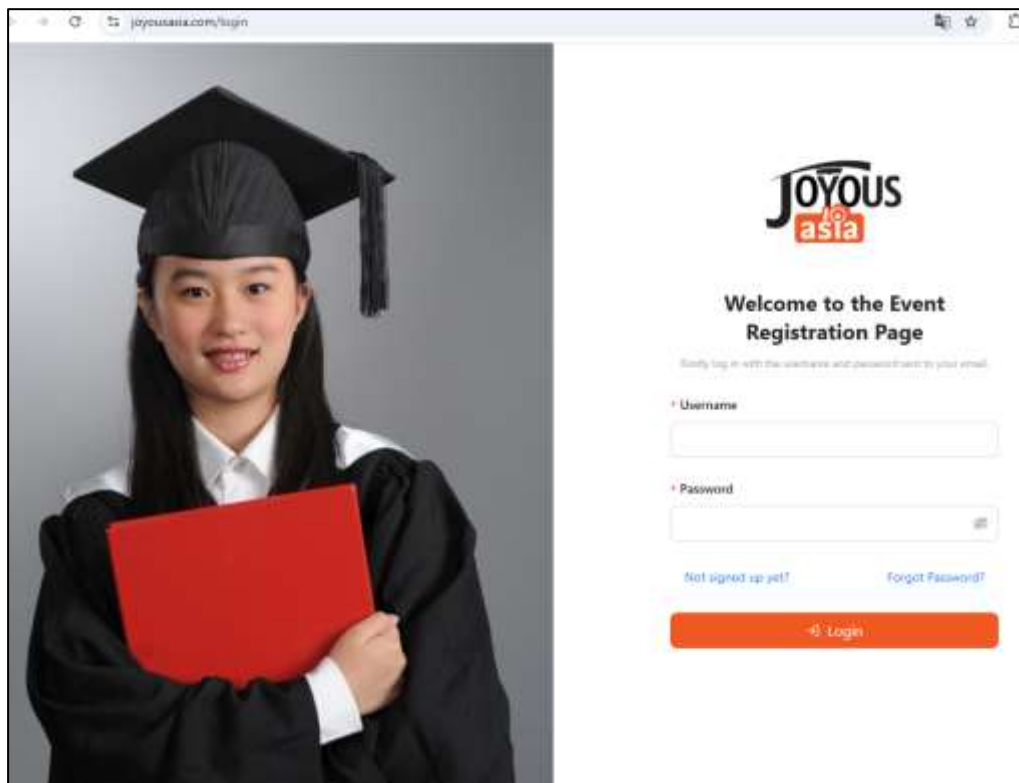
joyousasia.com/login

JOYOUS asia

Welcome to the Event Registration Page

Kindly log in with the username and password sent to your email.

* Username

* Password

Not signed up yet?

Forgot Password?

Login